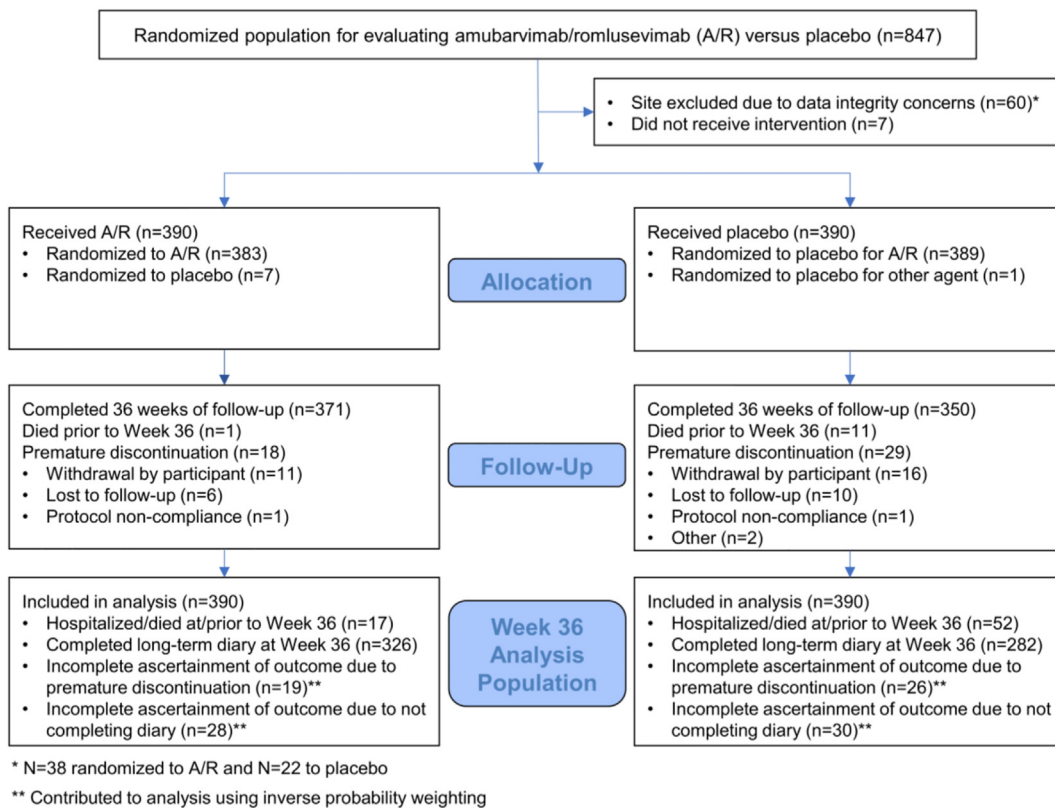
Randomized population for evaluating amubarvimab/romlusevimab (A/R) versus placebo (n=847)

- Site excluded due to data integrity concerns (n=60)*
- Did not receive intervention (n=7)

Received A/R (n=390)
- Randomized to A/R (n=383)
- Randomized to placebo (n=7)

Allocation

Received placebo (n=390)
- Randomized to placebo for A/R (n=389)
- Randomized to placebo for other agent (n=1)

Completed 36 weeks of follow-up (n=371)
Died prior to Week 36 (n=1)
Premature discontinuation (n=18)
- Withdrawal by participant (n=11)
- Lost to follow-up (n=6)
- Protocol non-compliance (n=1)

Follow-Up

Completed 36 weeks of follow-up (n=350)
Died prior to Week 36 (n=11)
Premature discontinuation (n=29)
- Withdrawal by participant (n=16)
- Lost to follow-up (n=10)
- Protocol non-compliance (n=1)
- Other (n=2)

Included in analysis (n=390)
- Hospitalized/died at/prior to Week 36 (n=17)
- Completed long-term diary at Week 36 (n=326)
- Incomplete ascertainment of outcome due to premature discontinuation (n=19)**
- Incomplete ascertainment of outcome due to not completing diary (n=28)**

Week 36 Analysis Population

Included in analysis (n=390)
- Hospitalized/died at/prior to Week 36 (n=52)
- Completed long-term diary at Week 36 (n=282)
- Incomplete ascertainment of outcome due to premature discontinuation (n=26)**
- Incomplete ascertainment of outcome due to not completing diary (n=30)**

* N=38 randomized to A/R and N=22 to placebo

** Contributed to analysis using inverse probability weighting